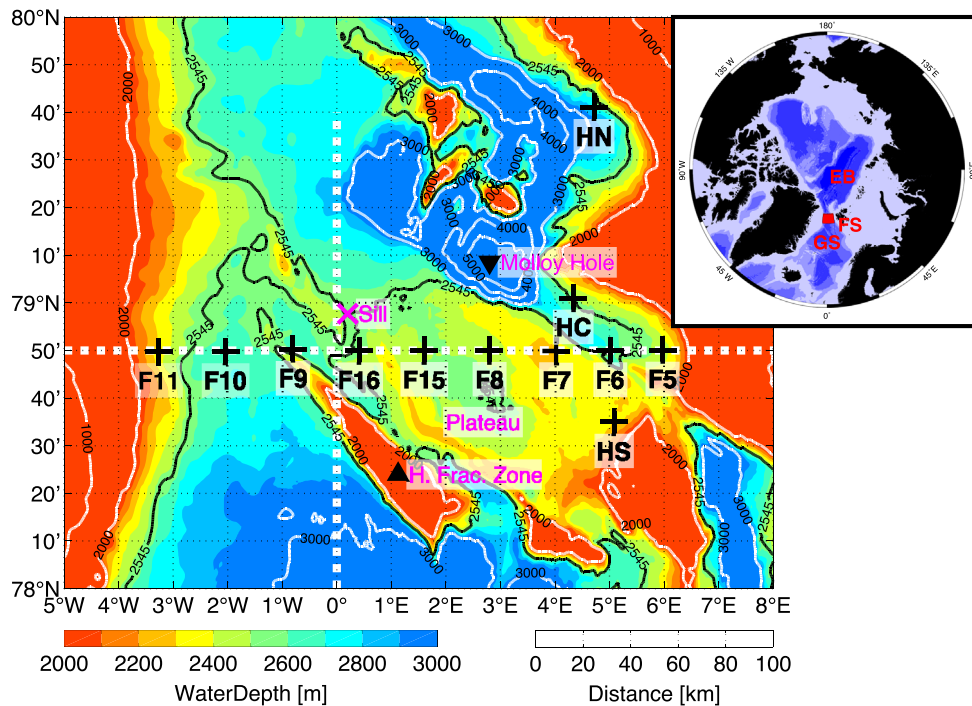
80°N
50'
40'
30'
20'
10'
79°N
50'
40'
30'
20'
10'
78°N

5°W 4°W 3°W 2°W 1°W 0° 1°E 2°E 3°E 4°E 5°E 6°E 7°E 8°E

3000
3000
1000
2000
2545
2545
2545
2000
4000
4000
3000
2545
2000
3000
5000
4000
3000
2545
2000
2545
2000
2545
2545
1000
2000
2545
2545
2000
2000
3000
3000
2545
2000
2000
3000
3000
2545
2000
3000

HN
Molloy Hole
Sill
HC
F11
F10
F9
F16
F15
F8
F7
F6
F5
Plateau
HS
H. Frac. Zone

180°
135°W
135°E
90°W
90°E
45°W
45°E
0°
EB
FS
GS

2000 2200 2400 2600 2800 3000
WaterDepth [m]

0 20 40 60 80 100
Distance [km]